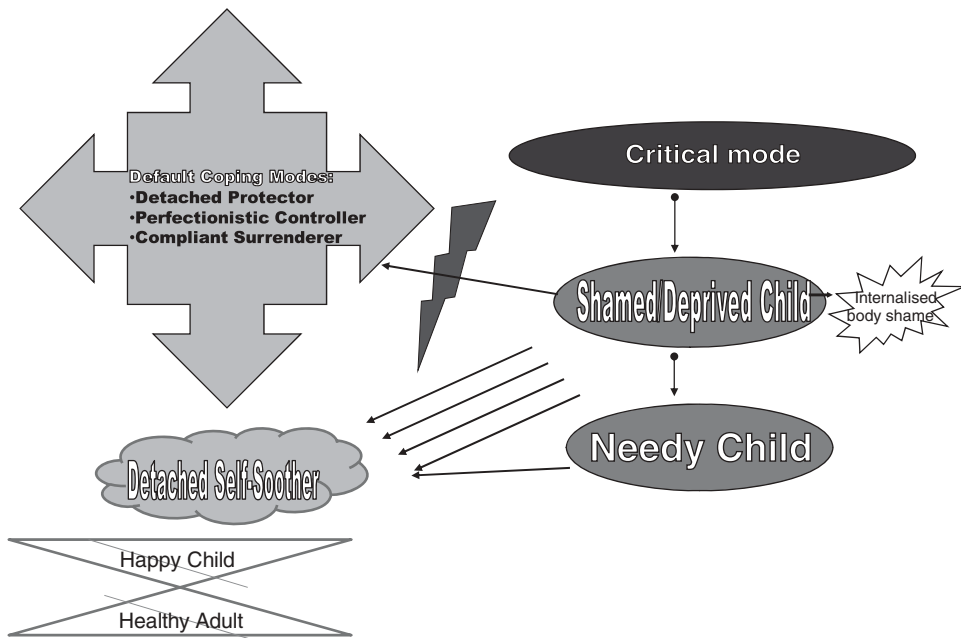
Default Coping Modes:
•Detached Protector
•Perfectionistic Controller
•Compliant Surrenderer

Critical mode

Shamed/Deprived Child

Internalised body shame

Needy Child

Detached Self-Soother

Happy Child

Healthy Adult